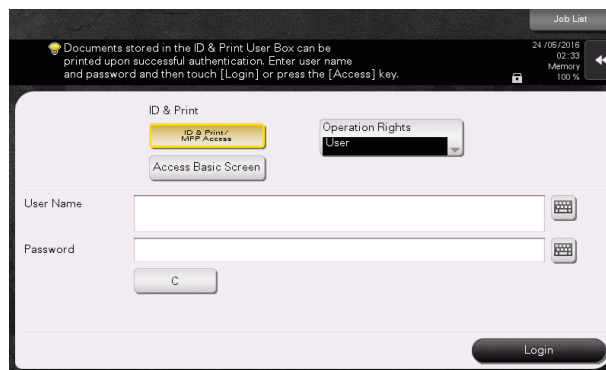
Job List

Documents stored in the ID & Print User Box can be printed upon successful authentication. Enter user name and password and then touch [Login] or press the [Access] key.

24 /05/2016
02:33
Memory
100 %

ID & Print

ID & Print/ MFP Access

Access Basic Screen

Operation Rights

User

User Name

Password

C

Login